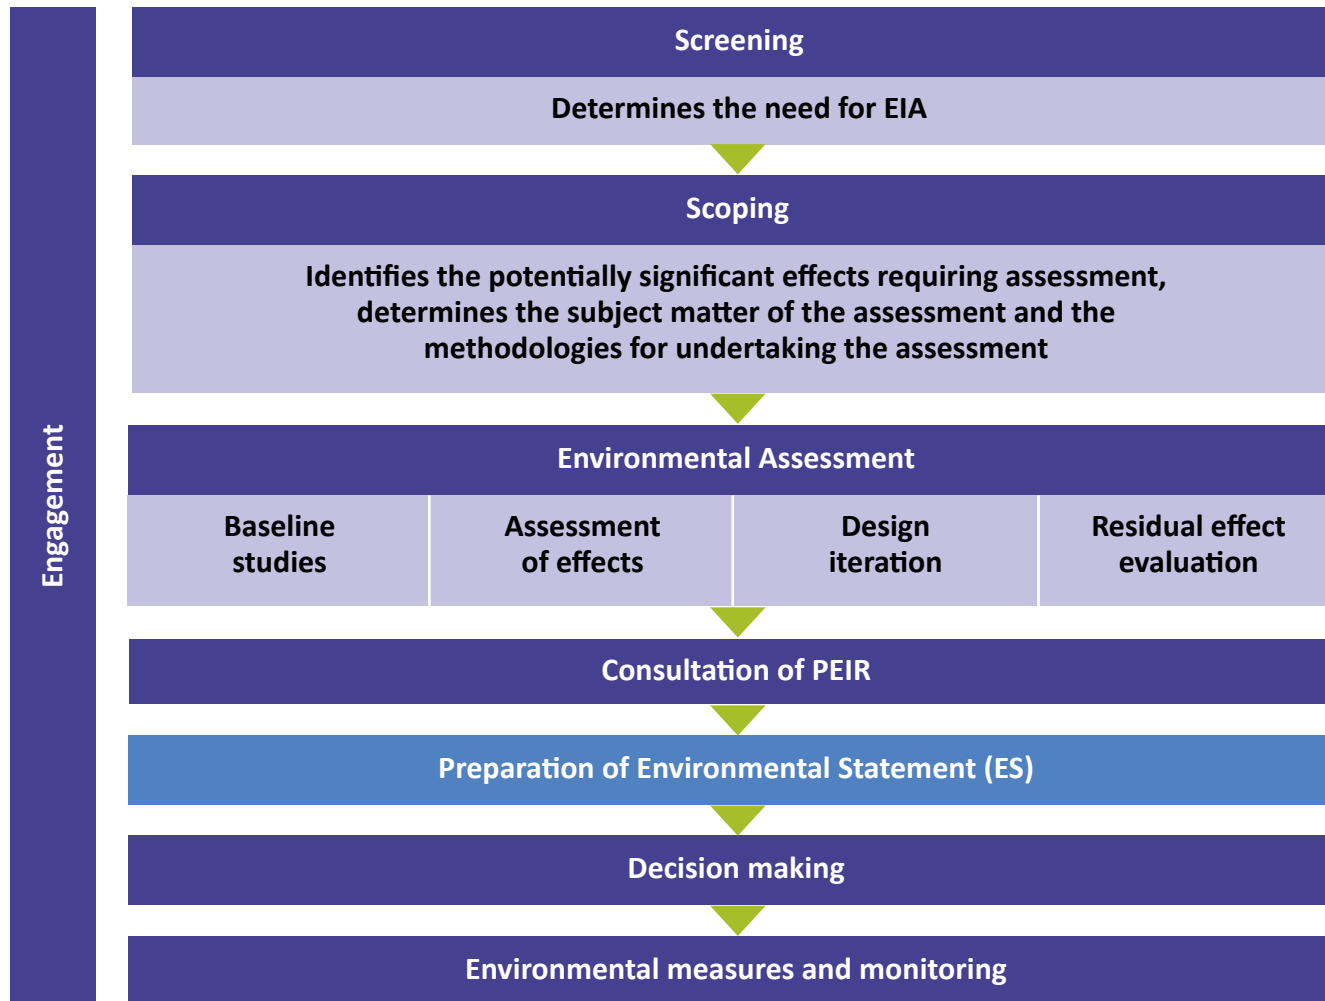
Engagement

Screening

Determines the need for EIA

Scoping

Identifies the potentially significant effects requiring assessment, determines the subject matter of the assessment and the methodologies for undertaking the assessment

Environmental Assessment

| Baseline studies | Assessment of effects | Design iteration | Residual effect evaluation |
|---|---|---|---|

Consultation of PEIR

Preparation of Environmental Statement (ES)

Decision making

Environmental measures and monitoring